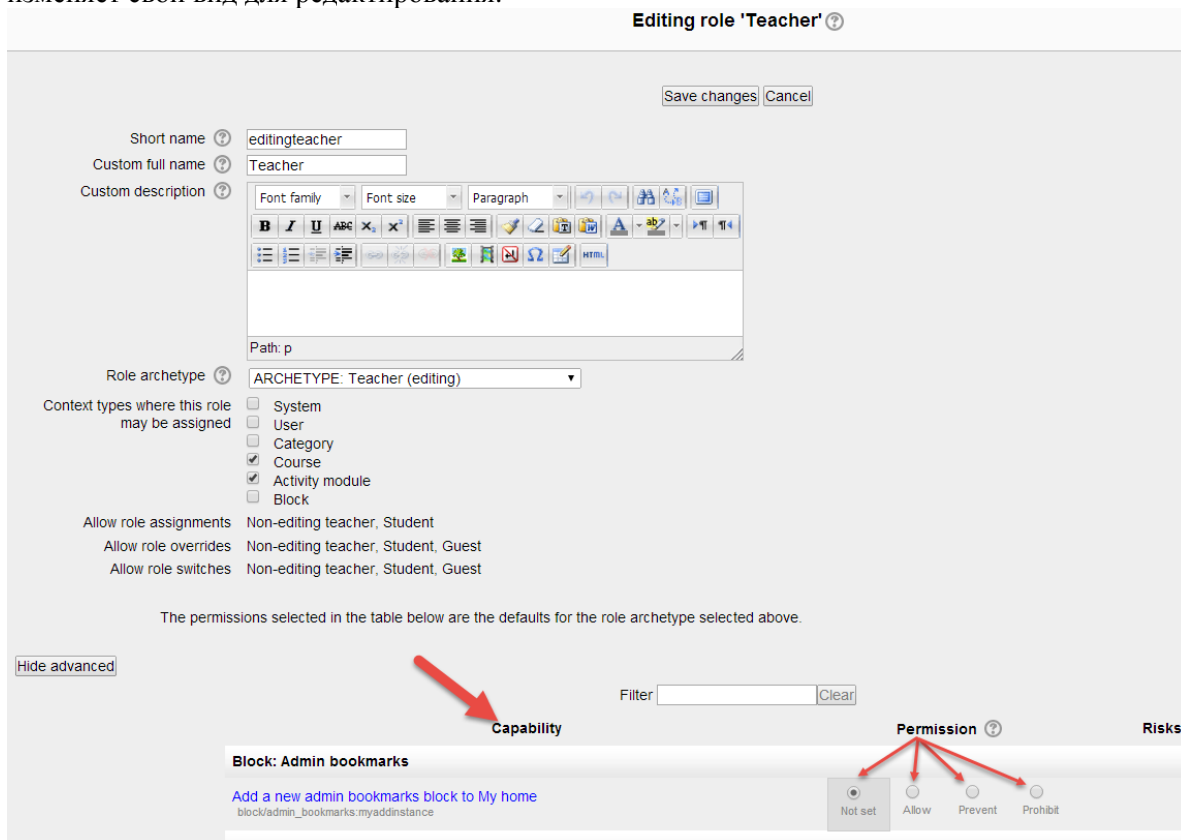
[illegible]

Editing role 'Teacher'

Save changes Cancel

Short name editingteacher

Custom full name Teacher

Custom description

Font family Font size Paragraph

Path: p

Role archetype ARCHETYPE: Teacher (editing)

Context types where this role may be assigned

System
User
Category
Course
Activity module
Block

Allow role assignments Non-editing teacher, Student

Allow role overrides Non-editing teacher, Student, Guest

Allow role switches Non-editing teacher, Student, Guest

The permissions selected in the table below are the defaults for the role archetype selected above.

Hide advanced

Filter Clear

Capability Permission Risks

Block: Admin bookmarks

Add a new admin bookmarks block to My home
block/admin_bookmarks:myaddinstance

Not set Allow Prevent Prohibit